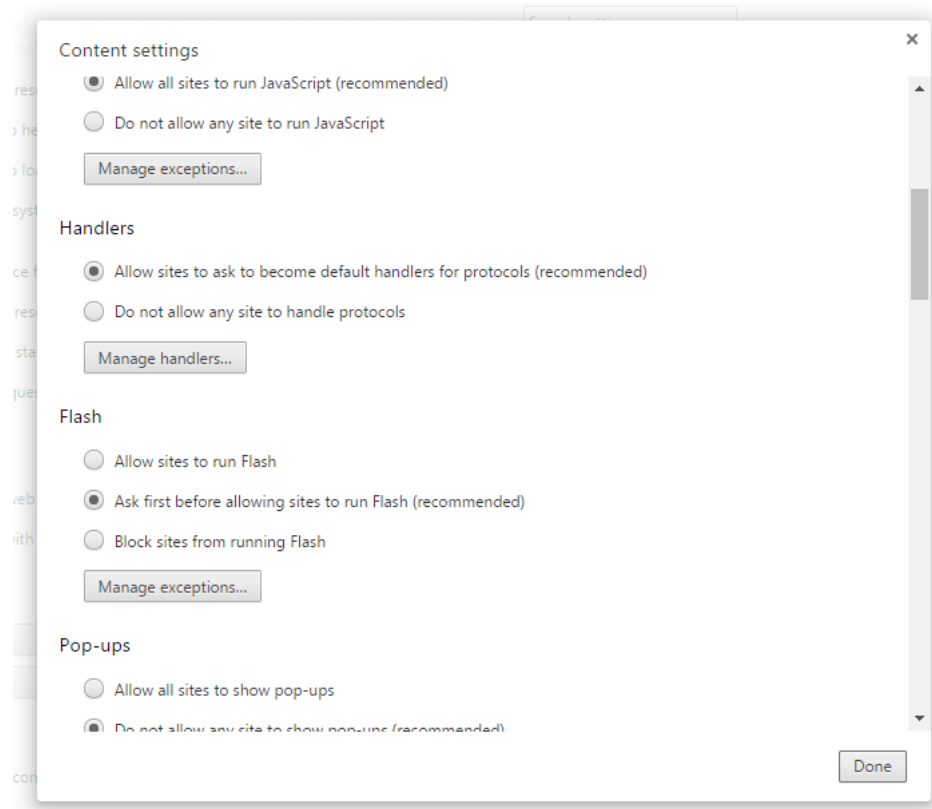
Content settings

×

Allow all sites to run JavaScript (recommended)

Do not allow any site to run JavaScript

Manage exceptions...

Handlers

Allow sites to ask to become default handlers for protocols (recommended)

Do not allow any site to handle protocols

Manage handlers...

Flash

Allow sites to run Flash

Ask first before allowing sites to run Flash (recommended)

Block sites from running Flash

Manage exceptions...

Pop-ups

Allow all sites to show pop-ups

Do not allow any site to show pop-ups (recommended)

Done